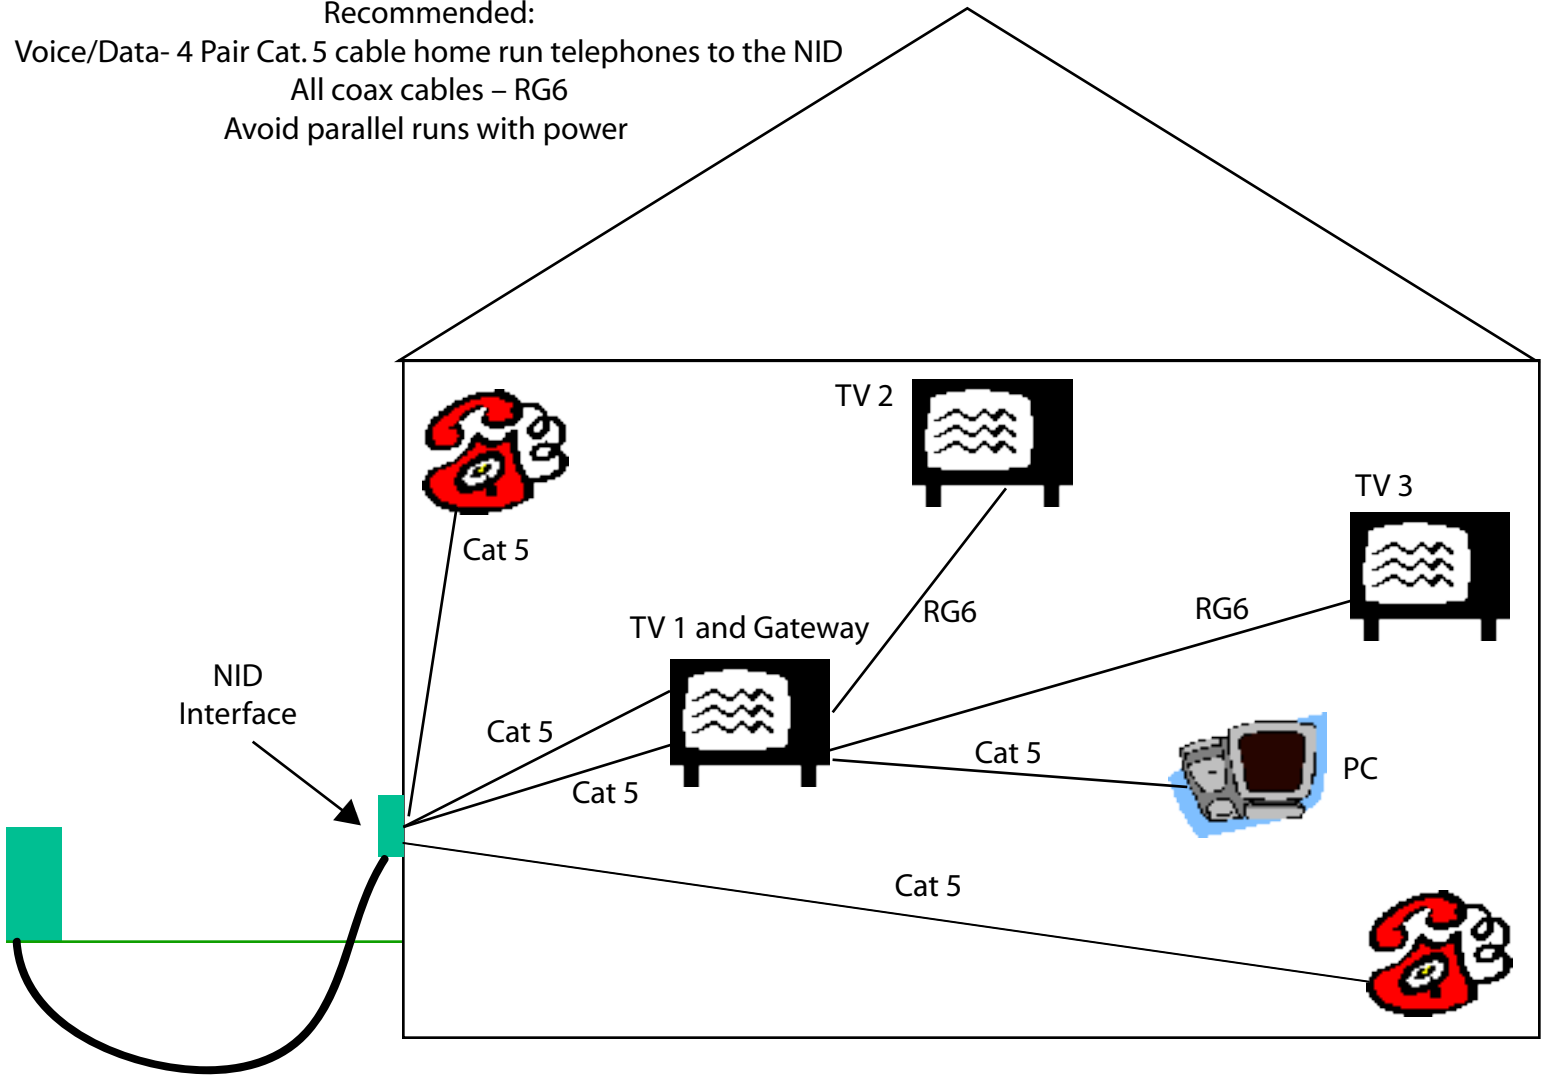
Recommended:
Voice/Data- 4 Pair Cat. 5 cable home run telephones to the NID
All coax cables – RG6
Avoid parallel runs with power

TV 2

Cat 5

TV 3

RG6

RG6

TV 1 and Gateway

NID
Interface

Cat 5

Cat 5

Cat 5

PC

Cat 5